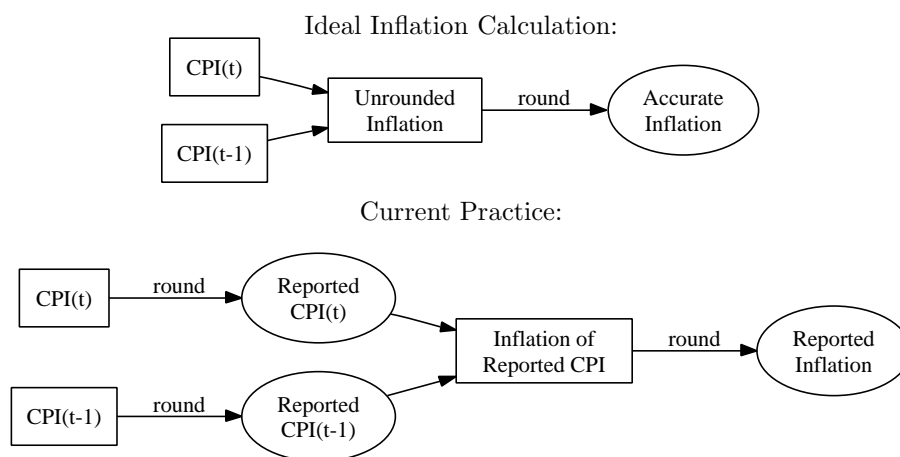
Ideal Inflation Calculation:

CPI(t)

CPI(t-1)

Unrounded Inflation

round

Accurate Inflation

Current Practice:

CPI(t)

round

Reported CPI(t)

CPI(t-1)

round

Reported CPI(t-1)

Inflation of Reported CPI

round

Reported Inflation